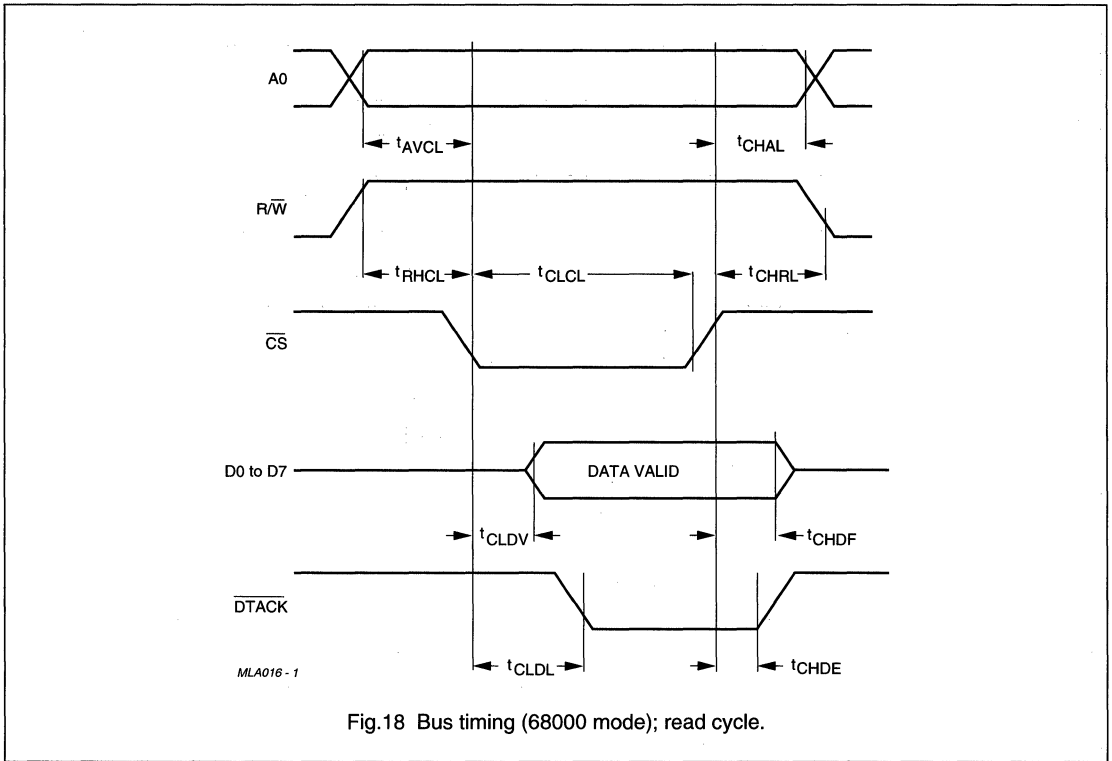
A0

$t_{AVCL}$

$t_{CHAL}$

R/$\overline{W}$

$t_{RHCL}$

$t_{CLCL}$

$t_{CHRL}$

$\overline{CS}$

D0 to D7

DATA VALID

$t_{CLDV}$

$t_{CHDF}$

$\overline{DTACK}$

$t_{CLDL}$

$t_{CHDE}$

MLA016 - 1

Fig.18 Bus timing (68000 mode); read cycle.